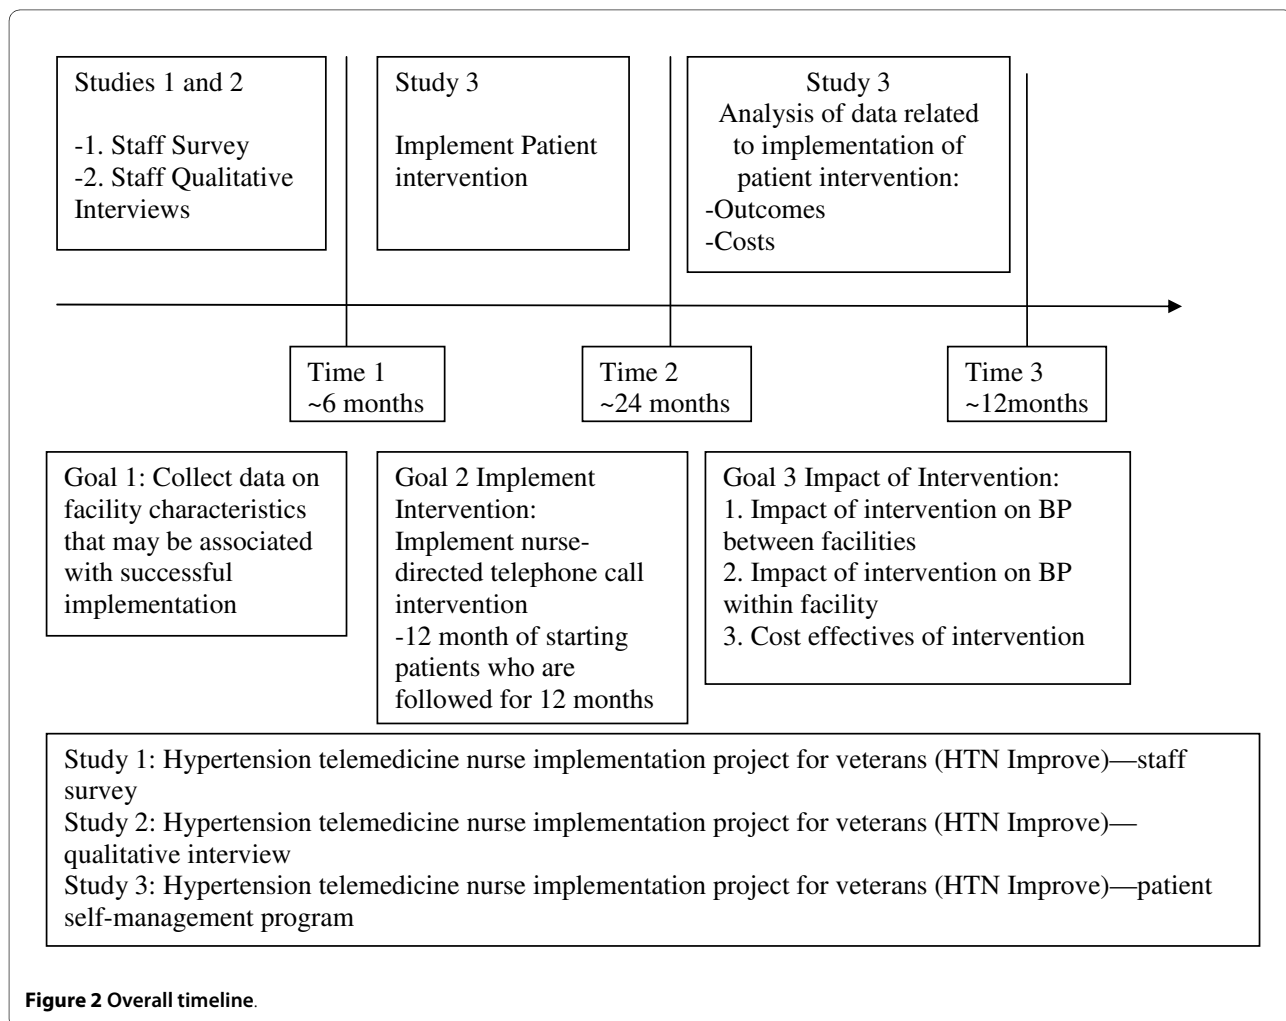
Studies 1 and 2

-1. Staff Survey
-2. Staff Qualitative Interviews

Study 3

Implement Patient intervention

Study 3
Analysis of data related to implementation of patient intervention:
-Outcomes
-Costs

Time 1
~6 months

Time 2
~24 months

Time 3
~12months

Goal 1: Collect data on facility characteristics that may be associated with successful implementation

Goal 2 Implement Intervention:
Implement nurse-directed telephone call intervention
-12 month of starting patients who are followed for 12 months

Goal 3 Impact of Intervention:
1. Impact of intervention on BP between facilities
2. Impact of intervention on BP within facility
3. Cost effectives of intervention

Study 1: Hypertension telemedicine nurse implementation project for veterans (HTN Improve)—staff survey
Study 2: Hypertension telemedicine nurse implementation project for veterans (HTN Improve)—qualitative interview
Study 3: Hypertension telemedicine nurse implementation project for veterans (HTN Improve)—patient self-management program

Figure 2 Overall timeline.